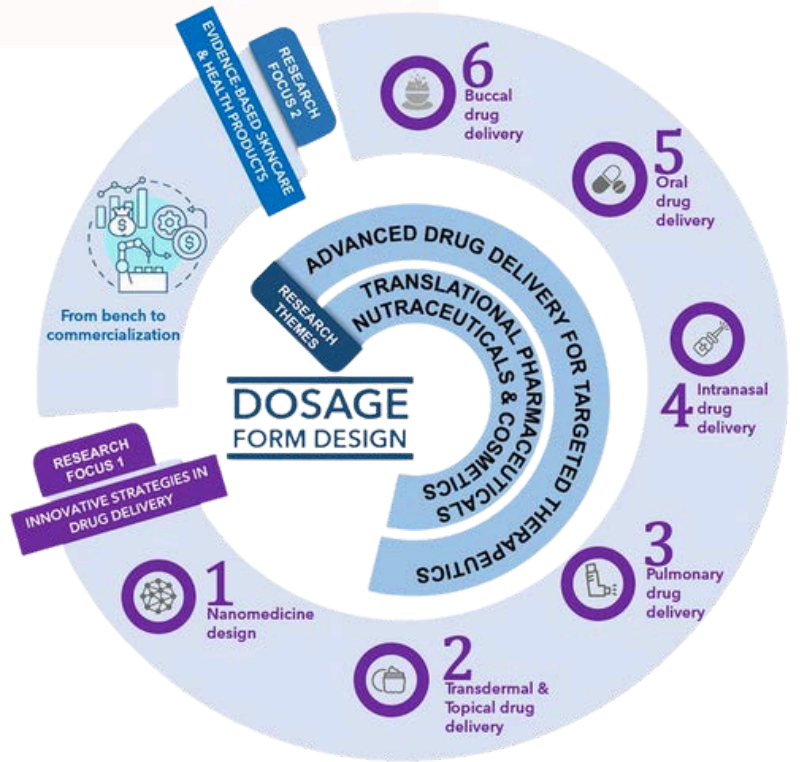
RESEARCH FOCUS 2

EVIDENCE-BASED SKINCARE & HEALTH PRODUCTS

From bench to commercialization

6 Buccal drug delivery

5 Oral drug delivery

4 Intranasal drug delivery

3 Pulmonary drug delivery

2 Transdermal & Topical drug delivery

1 Nanomedicine design

RESEARCH FOCUS 1

INNOVATIVE STRATEGIES IN DRUG DELIVERY

RESEARCH THEMES

ADVANCED DRUG DELIVERY FOR TARGETED THERAPEUTICS

TRANSLATIONAL PHARMACEUTICALS NUTRACEUTICALS & COSMETICS

DOSAGE FORM DESIGN